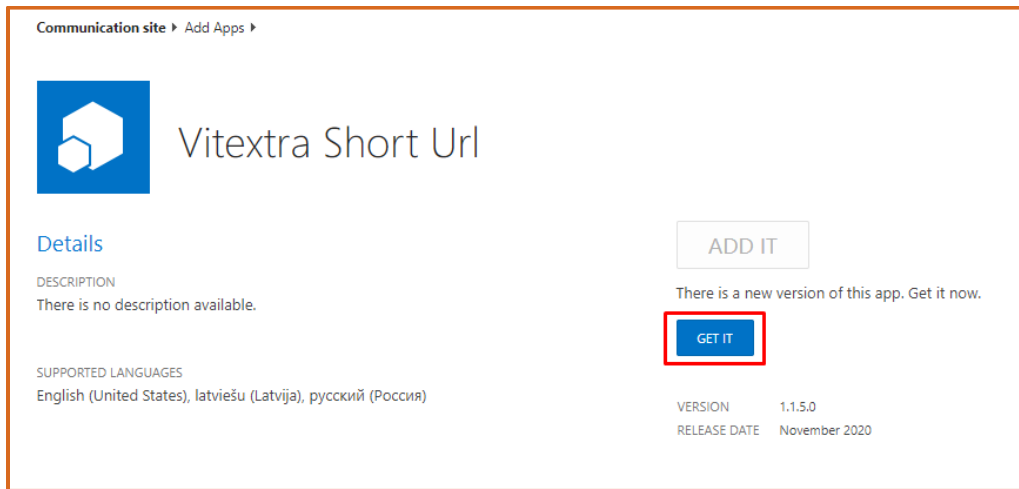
Communication site ▸ Add Apps ▸

Vitextra Short Url

Details

DESCRIPTION
There is no description available.

SUPPORTED LANGUAGES
English (United States), latviešu (Latvija), русский (Россия)

ADD IT

There is a new version of this app. Get it now.

GET IT

| VERSION | 1.1.5.0 |
|---|---|
| RELEASE DATE | November 2020 |